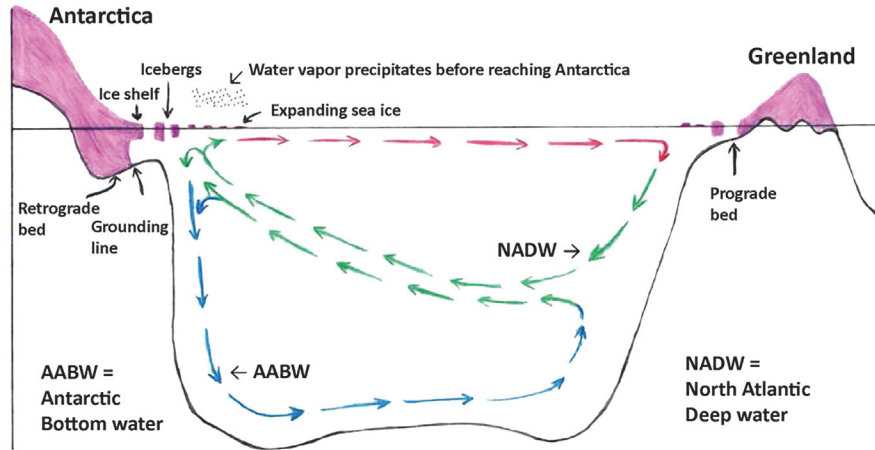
Antarctica

Icebergs

Water vapor precipitates before reaching Antarctica

Ice shelf

Expanding sea ice

Greenland

Retrograde bed

Grounding line

Prograde bed

NADW →

AABW =
Antarctic
Bottom water

← AABW

NADW =
North Atlantic
Deep water